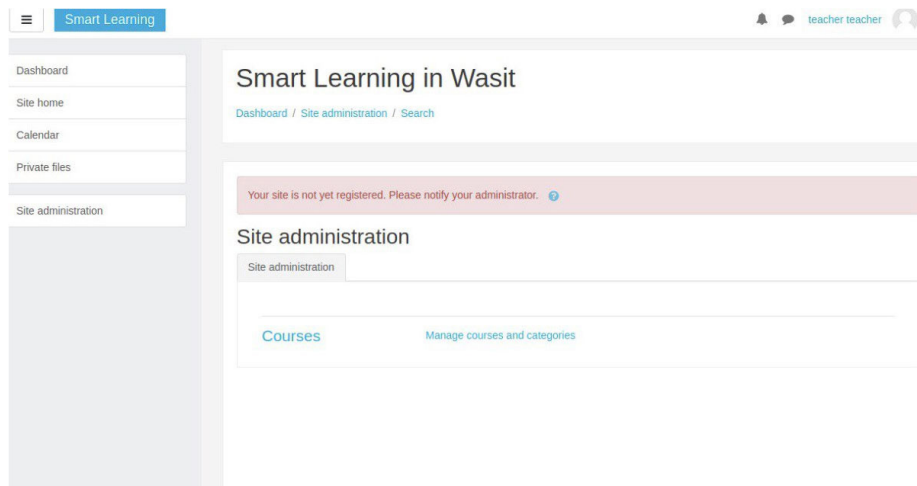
Smart Learning

teacher teacher

Dashboard
Site home
Calendar
Private files

Site administration

Smart Learning in Wasit

Dashboard / Site administration / Search

Your site is not yet registered. Please notify your administrator.

Site administration

Site administration

Courses

Manage courses and categories